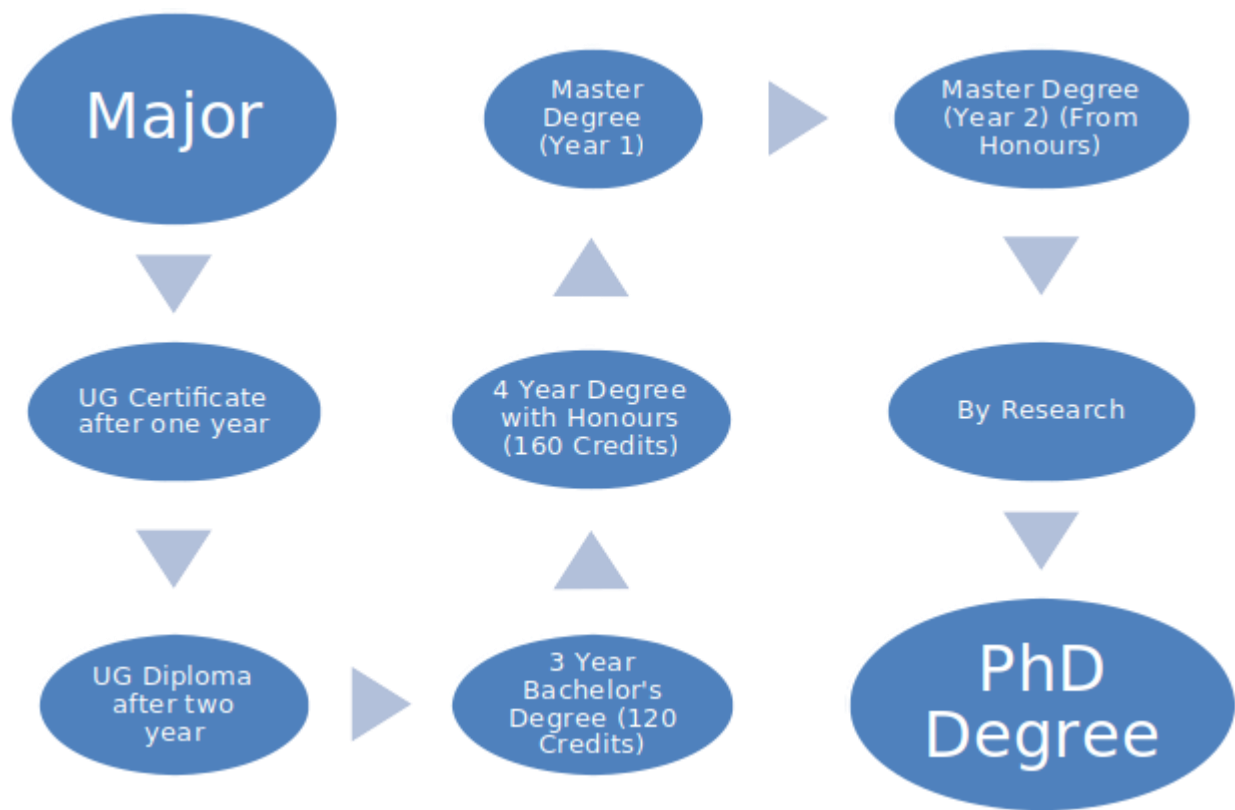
Major

UG Certificate after one year

UG Diploma after two year

3 Year Bachelor's Degree (120 Credits)

4 Year Degree with Honours (160 Credits)

Master Degree (Year 1)

Master Degree (Year 2) (From Honours)

By Research

PhD Degree